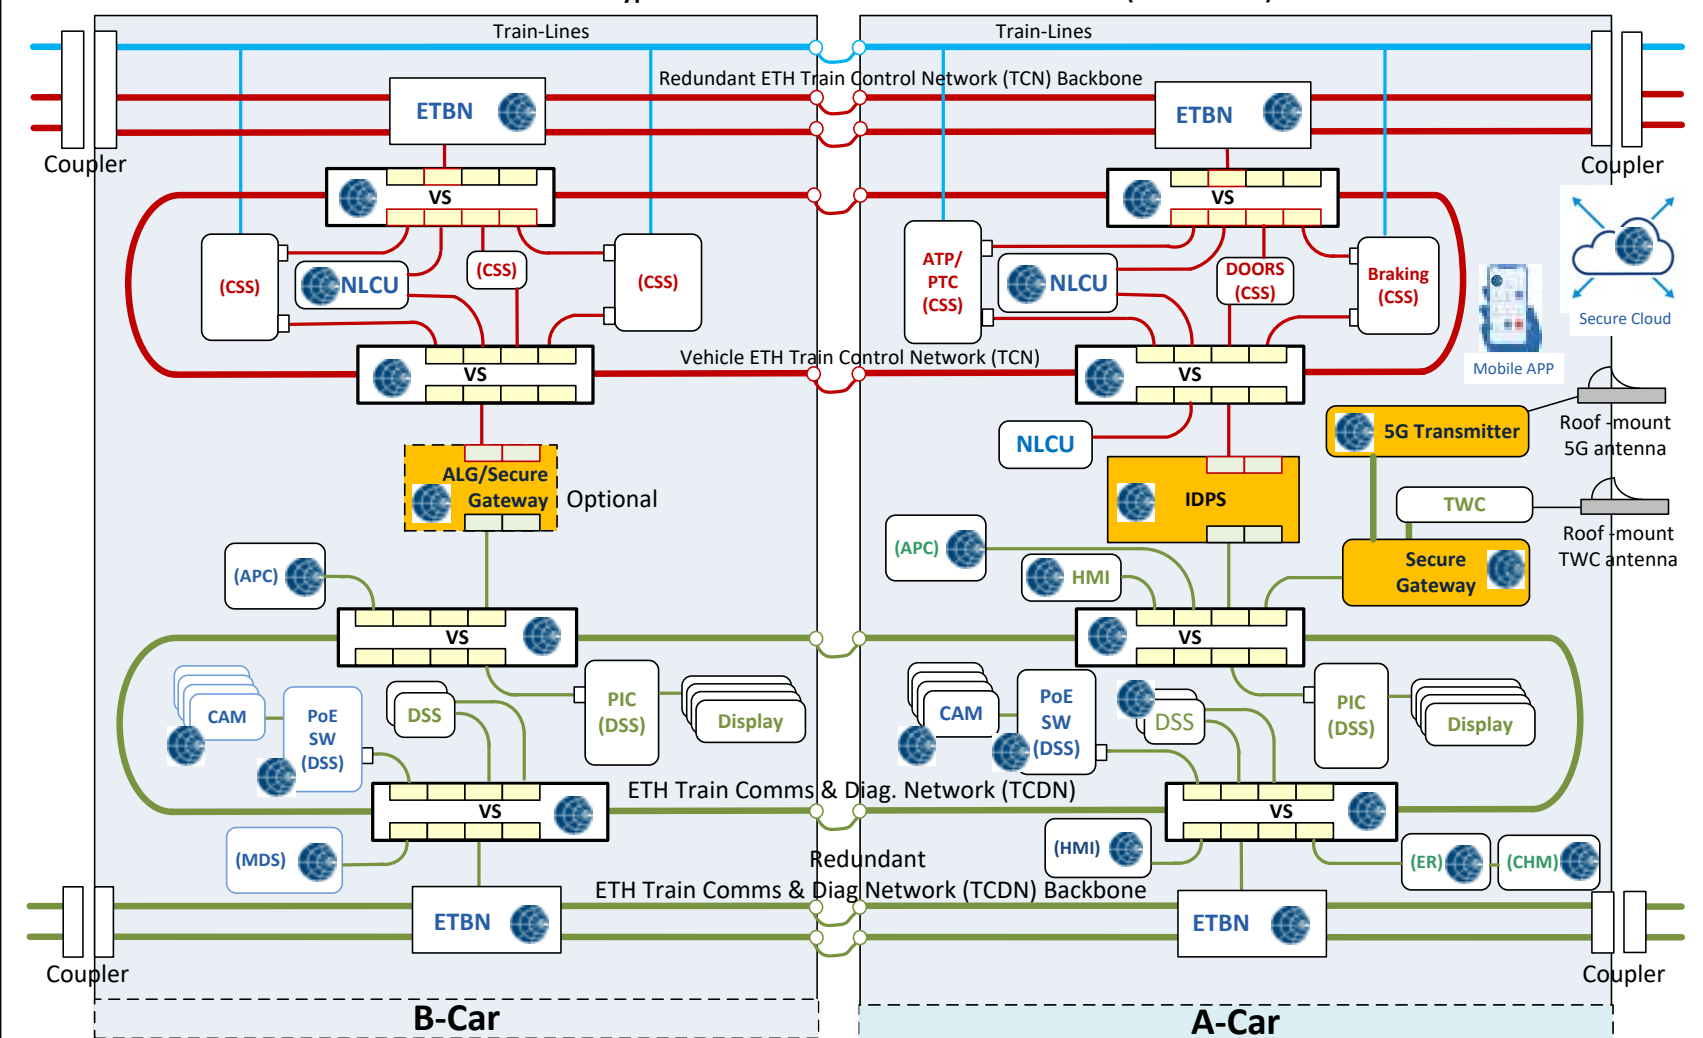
Train-Lines

Train-Lines

Redundant ETH Train Control Network (TCN) Backbone

ETBN

ETBN

Coupler

Coupler

VS

VS

(CSS)

(CSS)

(CSS)

NLCU

ATP/ PTC (CSS)

NLCU

DOORS (CSS)

Braking (CSS)

Secure Cloud

Mobile APP

Vehicle ETH Train Control Network (TCN)

VS

VS

NLCU

5G Transmitter

Roof -mount 5G antenna

ALG/Secure Gateway

Optional

IDPS

TWC

Roof -mount TWC antenna

(APC)

(APC)

HMI

Secure Gateway

VS

VS

CAM

PoE SW (DSS)

DSS

PIC (DSS)

Display

CAM

PoE SW (DSS)

DSS

PIC (DSS)

Display

VS

ETH Train Comms & Diag. Network (TCDN)

VS

(MDS)

(HMI)

(ER)

(CHM)

Redundant ETH Train Comms & Diag Network (TCDN) Backbone

ETBN

ETBN

Coupler

Coupler

B-Car

A-Car